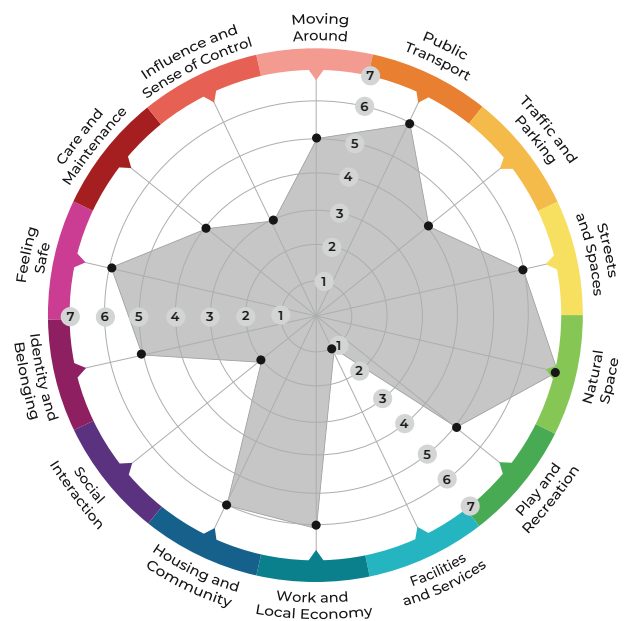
Moving Around

Public Transport

Traffic and Parking

Streets and Spaces

Natural Space

Play and Recreation

Facilities and Services

Work and Local Economy

Housing and Community

Social Interaction

Identity and Belonging

Feeling Safe

Care and Maintenance

Influence and Sense of Control

1
2
3
4
5
6
7

7
6
5
4
3
2
1

1
2
3
4
5
6
7